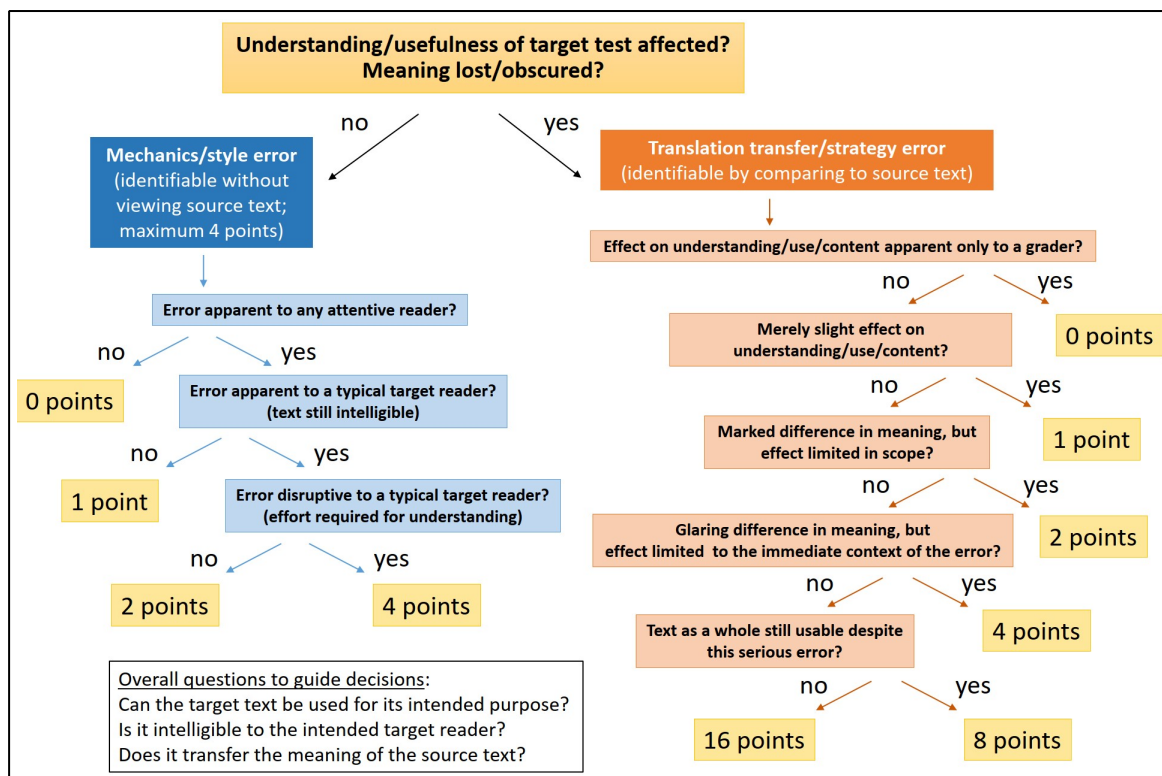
Understanding/usefulness of target test affected?
Meaning lost/obscured?

no

yes

Mechanics/style error
(identifiable without viewing source text; maximum 4 points)

Translation transfer/strategy error
(identifiable by comparing to source text)

Effect on understanding/use/content apparent only to a grader?

no

yes

0 points

Merely slight effect on understanding/use/content?

no

yes

1 point

Marked difference in meaning, but effect limited in scope?

no

yes

2 points

Glaring difference in meaning, but effect limited to the immediate context of the error?

no

yes

4 points

Text as a whole still usable despite this serious error?

no

yes

16 points

8 points

Error apparent to any attentive reader?

no

yes

0 points

Error apparent to a typical target reader?
(text still intelligible)

no

yes

1 point

Error disruptive to a typical target reader?
(effort required for understanding)

no

yes

2 points

4 points

Overall questions to guide decisions:
Can the target text be used for its intended purpose?
Is it intelligible to the intended target reader?
Does it transfer the meaning of the source text?